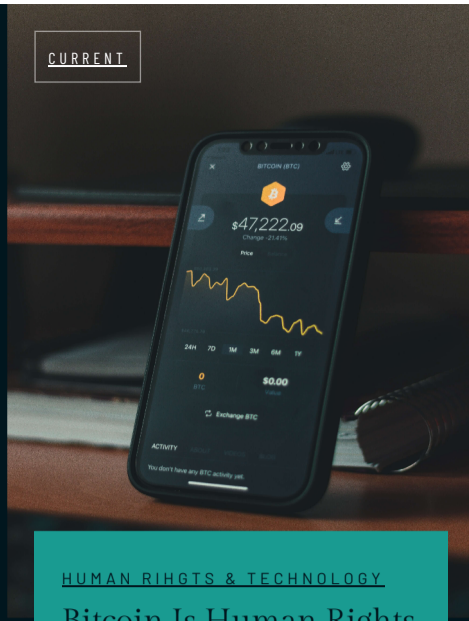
CURRENT

×
BITCOIN (BTC)
$47,222.09
Change -21.41%
Price
24H 7D 1M 3M 6M 1Y
0
BTC
$0.00
Value
Exchange BTC
ACTIVITY
You don't have any BTC activity yet.

HUMAN RIHGTS & TECHNOLOGY

Bitcoin Is Human Rights